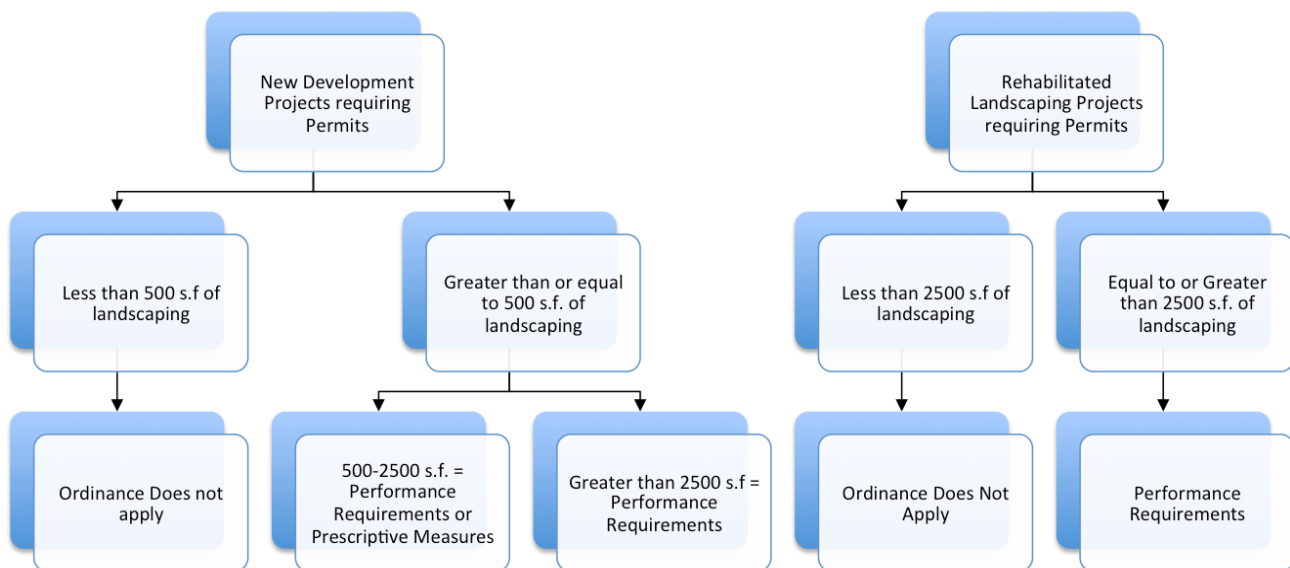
New Development Projects requiring Permits

Less than 500 s.f of landscaping

Ordinance Does not apply

Greater than or equal to 500 s.f. of landscaping

500-2500 s.f. = Performance Requirements or Prescriptive Measures

Greater than 2500 s.f = Performance Requirements

Rehabilitated Landscaping Projects requiring Permits

Less than 2500 s.f of landscaping

Ordinance Does Not Apply

Equal to or Greater than 2500 s.f. of landscaping

Performance Requirements